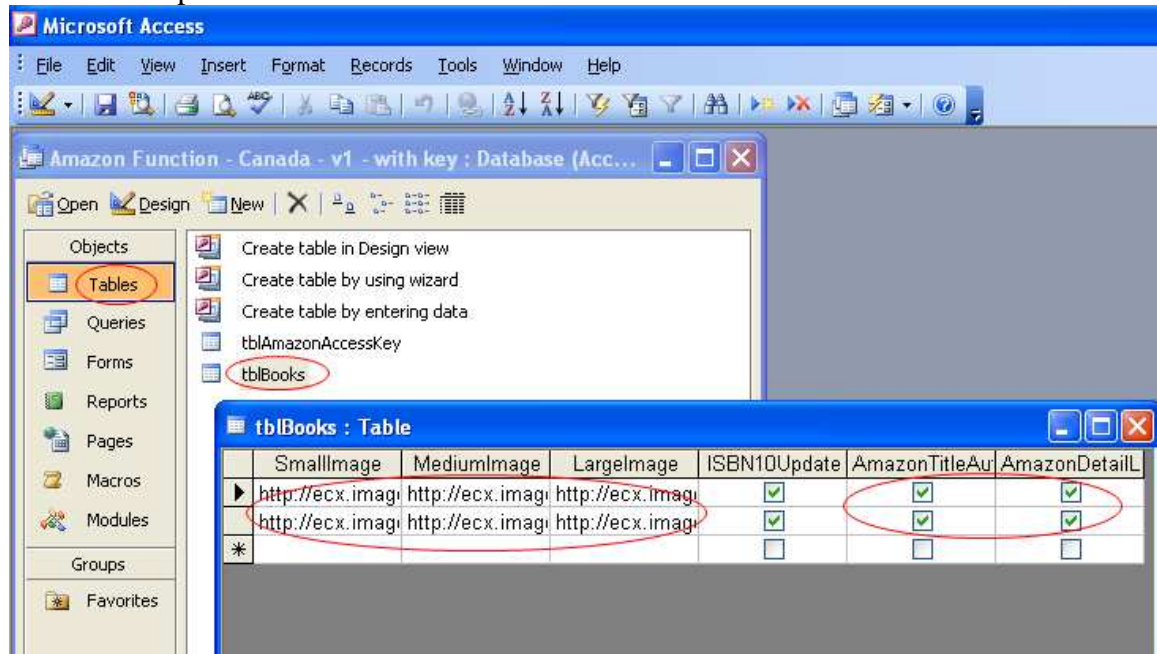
Microsoft Access

File Edit View Insert Format Records Tools Window Help

Amazon Function - Canada - v1 - with key : Database (Acc...

Open Design New

Objects
Tables
Queries
Forms
Reports
Pages
Macros
Modules
Groups
Favorites

Create table in Design view
Create table by using wizard
Create table by entering data
tblAmazonAccessKey
tblBooks

tblBooks : Table

| | SmallImage | MediumImage | LargeImage | ISBN10Update | AmazonTitleAu | AmazonDetailL |
|---|---|---|---|---|---|---|
| ▶ | http://ecx.imag | http://ecx.imag | http://ecx.imag | ☑ | ☑ | ☑ |
| | http://ecx.imag | http://ecx.imag | http://ecx.imag | ☑ | ☑ | ☑ |
| * | | | | ☐ | ☐ | ☐ |